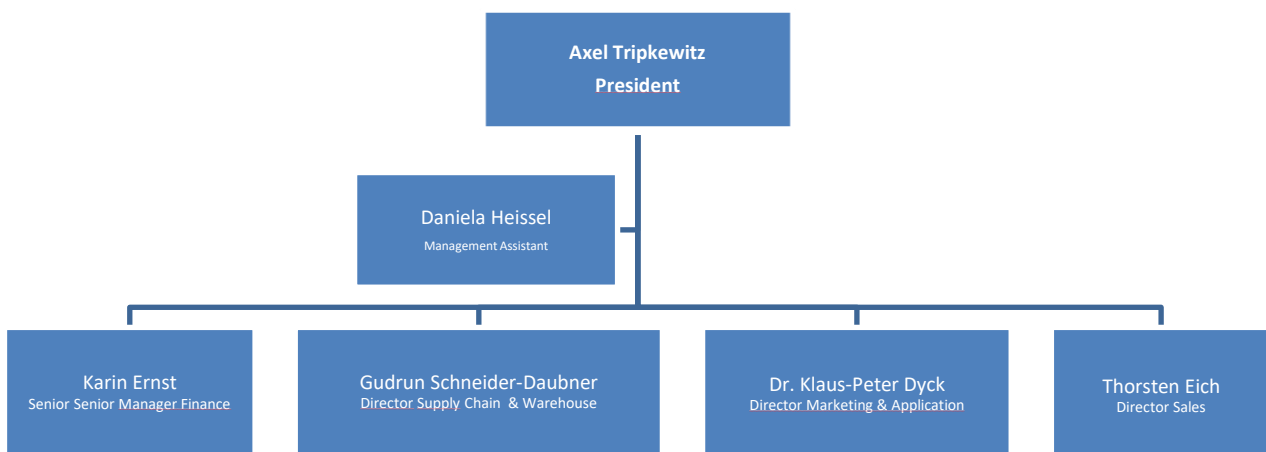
Axel Tripkewitz
President

Daniela Heissel
Management Assistant

Karin Ernst
Senior Senior Manager Finance

Gudrun Schneider-Daubner
Director Supply Chain & Warehouse

Dr. Klaus-Peter Dyck
Director Marketing & Application

Thorsten Eich
Director Sales